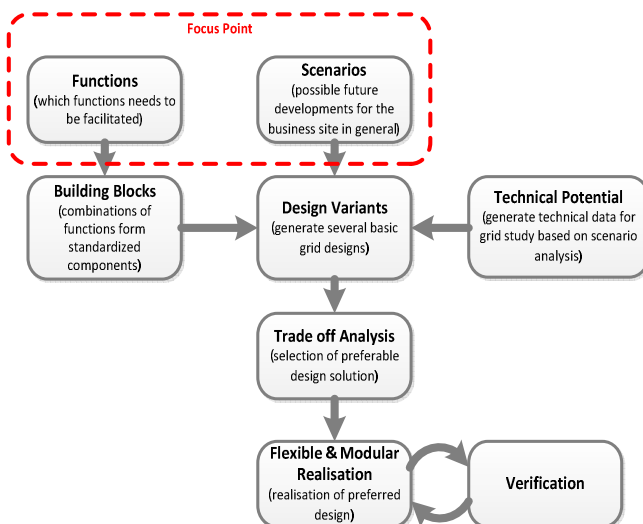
Focus Point

Functions
(which functions needs to be facilitated)

Scenarios
(possible future developments for the business site in general)

Building Blocks
(combinations of functions form standardized components)

Design Variants
(generate several basic grid designs)

Technical Potential
(generate technical data for grid study based on scenario analysis)

Trade off Analysis
(selection of preferable design solution)

Flexible & Modular Realisation
(realisation of preferred design)

Verification